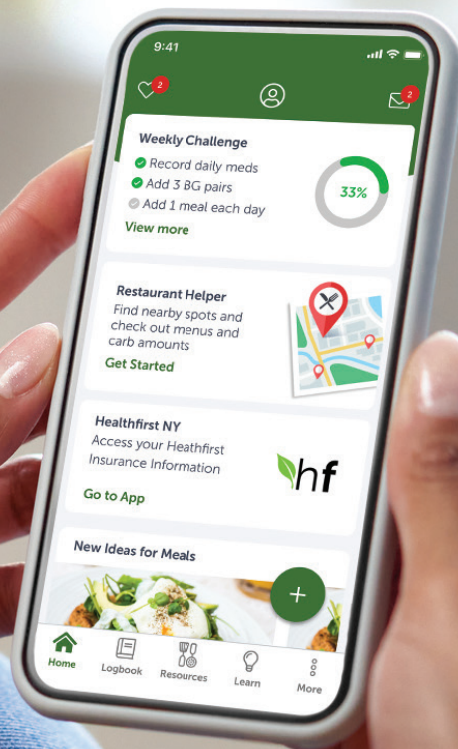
9:41

2

2

Weekly Challenge
Record daily meds
Add 3 BG pairs
Add 1 meal each day
View more

33%

Restaurant Helper
Find nearby spots and check out menus and carb amounts
Get Started

Healthfirst NY
Access your Heathfirst Insurance Information
Go to App

hf

New Ideas for Meals

+

Home
Logbook
Resources
Learn
More